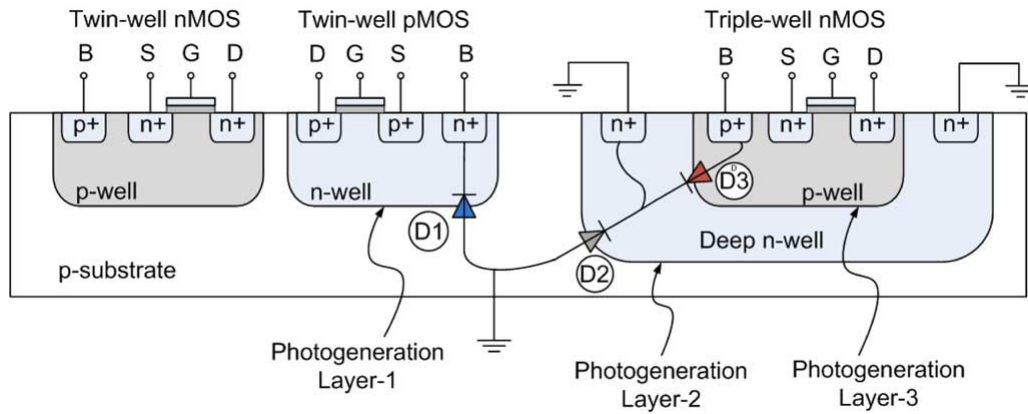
Twin-well nMOS

B S G D

p+ n+ n+

p-well

Twin-well pMOS

D G S B

p+ p+ n+

n-well

D1

Triple-well nMOS

B S G D

n+ p+ n+ n+ n+

D3

p-well

Deep n-well

D2

p-substrate

Photogeneration Layer-1

Photogeneration Layer-2

Photogeneration Layer-3